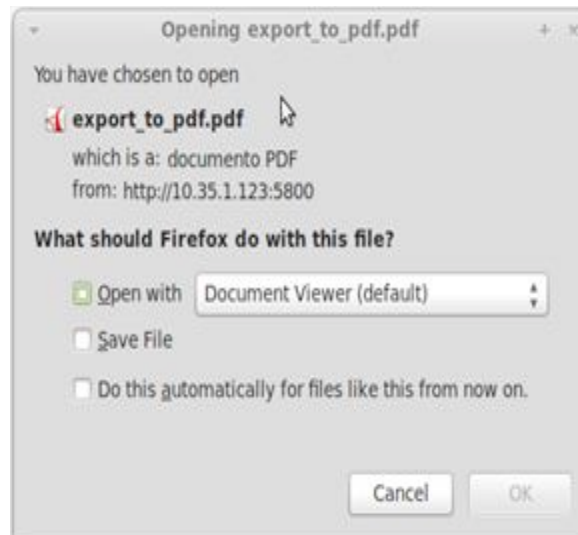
Opening export_to_pdf.pdf

You have chosen to open

export_to_pdf.pdf

which is a: documento PDF

from: http://10.35.1.123:5800

What should Firefox do with this file?

Open with Document Viewer (default)

Save File

Do this automatically for files like this from now on.

Cancel OK